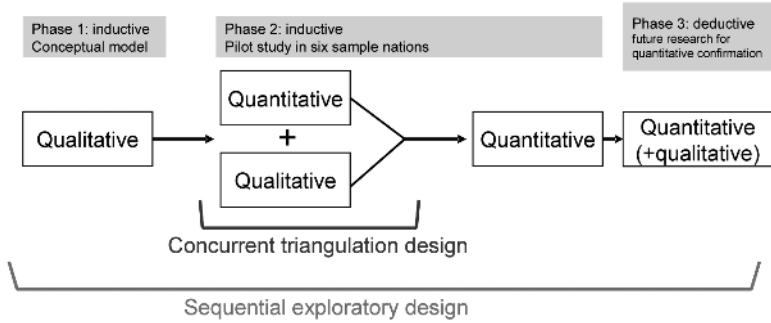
Phase 1: inductive
Conceptual model

Phase 2: inductive
Pilot study in six sample nations

Phase 3: deductive
future research for quantitative confirmation

Qualitative

Quantitative
+
Qualitative

Quantitative

Quantitative (+qualitative)

Concurrent triangulation design

Sequential exploratory design